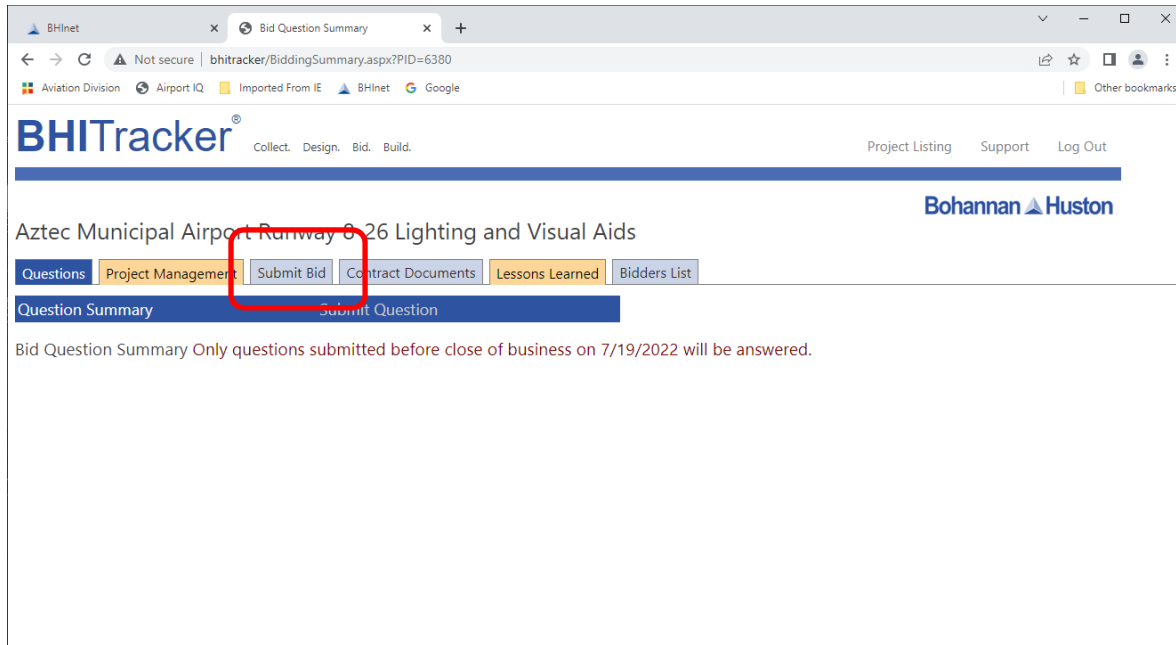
BHInet
Bid Question Summary

Not secure | bhitracker/BiddingSummary.aspx?PID=6380

Aviation Division | Airport IQ | Imported From IE | BHInet | Google | Other bookmarks

BHITracker® Collect. Design. Bid. Build.

Project Listing | Support | Log Out

Bohannan Huston

Aztec Municipal Airport Runway 8-26 Lighting and Visual Aids

Questions | Project Management | Submit Bid | Contract Documents | Lessons Learned | Bidders List

Question Summary | Submit Question

Bid Question Summary Only questions submitted before close of business on 7/19/2022 will be answered.